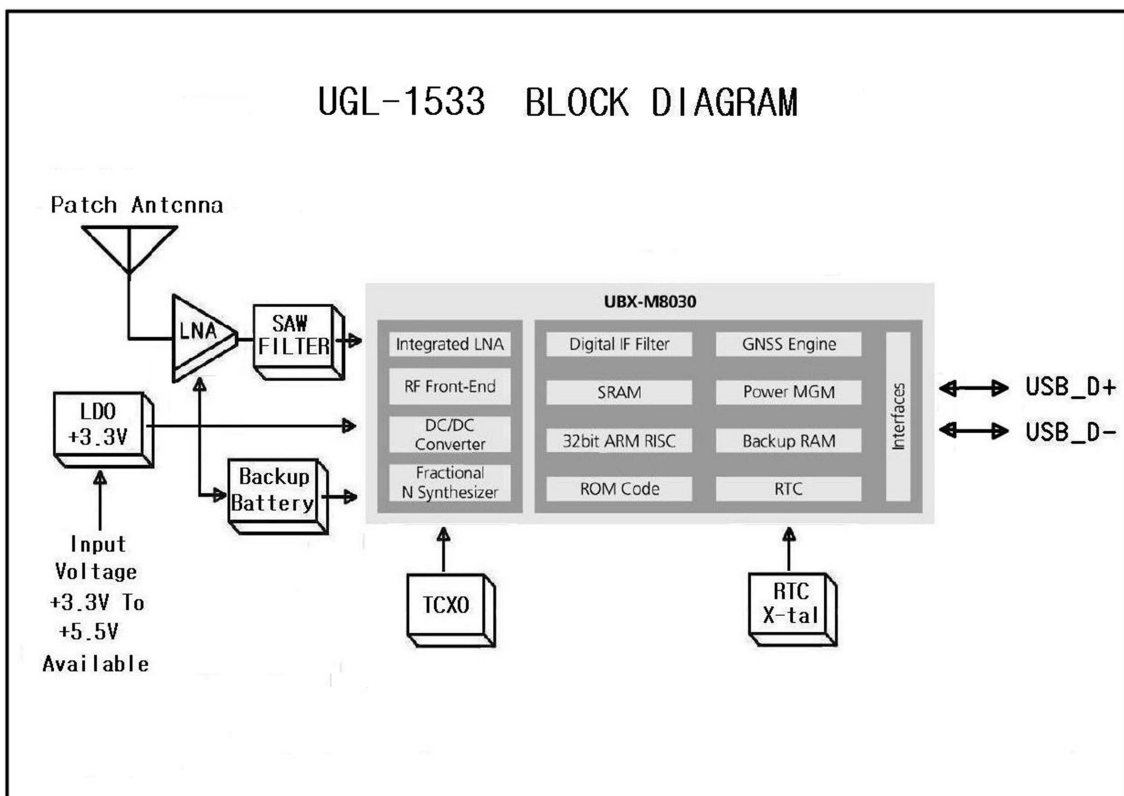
UGL-1533 BLOCK DIAGRAM

Patch Antenna

LNA

SAW FILTER

LDO +3.3V

Backup Battery

Input Voltage +3.3V To +5.5V Available

UBX-M8030

Integrated LNA

RF Front-End

DC/DC Converter

Fractional N Synthesizer

Digital IF Filter

SRAM

32bit ARM RISC

ROM Code

GNSS Engine

Power MGM

Backup RAM

RTC

Interfaces

USB_D+

USB_D-

TCXO

RTC X-tal